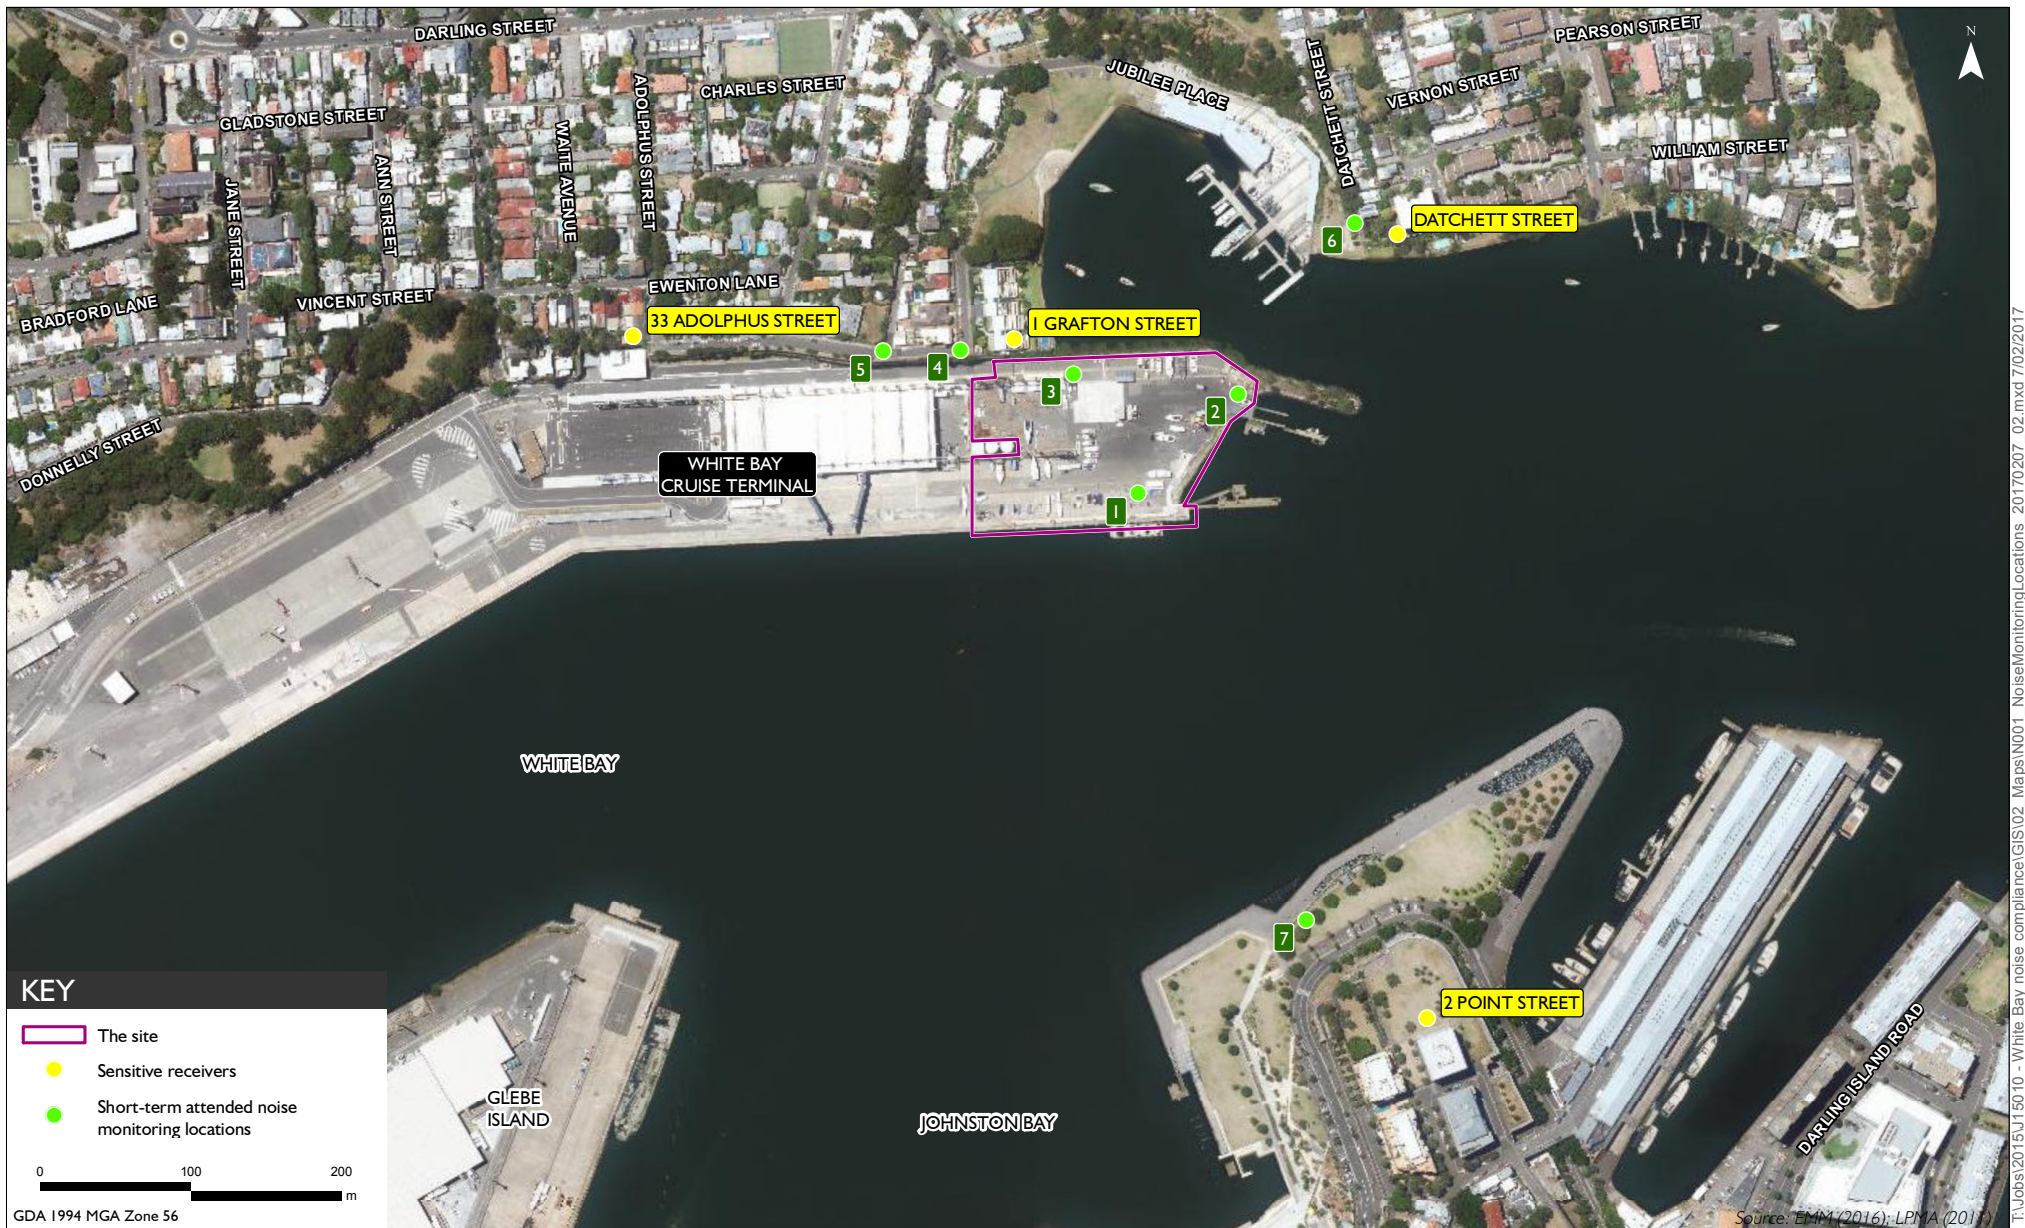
DARLING STREET
PEARSON STREET
N
JUBILEE PLACE
CHARLES STREET
ADOLPHUS STREET
DATCHETT STREET
VERNON STREET
GLADSTONE STREET
WILLIAM STREET
WAITE AVENUE
ANN STREET
JANE STREET
DATCHETT STREET
6
EWENTON LANE
VINCENT STREET
BRADFORD LANE
33 ADOLPHUS STREET
1 GRAFTON STREET
5
4
3
2
DONNELLY STREET
WHITE BAY CRUISE TERMINAL
1
WHITE BAY
7
2 POINT STREET
KEY
The site
Sensitive receivers
Short-term attended noise monitoring locations
0
100
200
m
GDA 1994 MGA Zone 56
GLEBE ISLAND
JOHNSTON BAY
DARLING ISLAND ROAD
Source: EMM (2016); LPMA (2011)
T:\Jobs\2015\J15010 - White Bay noise compliance\GIS\02 Maps\N001 NoiseMonitoringLocations 20170207 02.mxd 7/02/2017